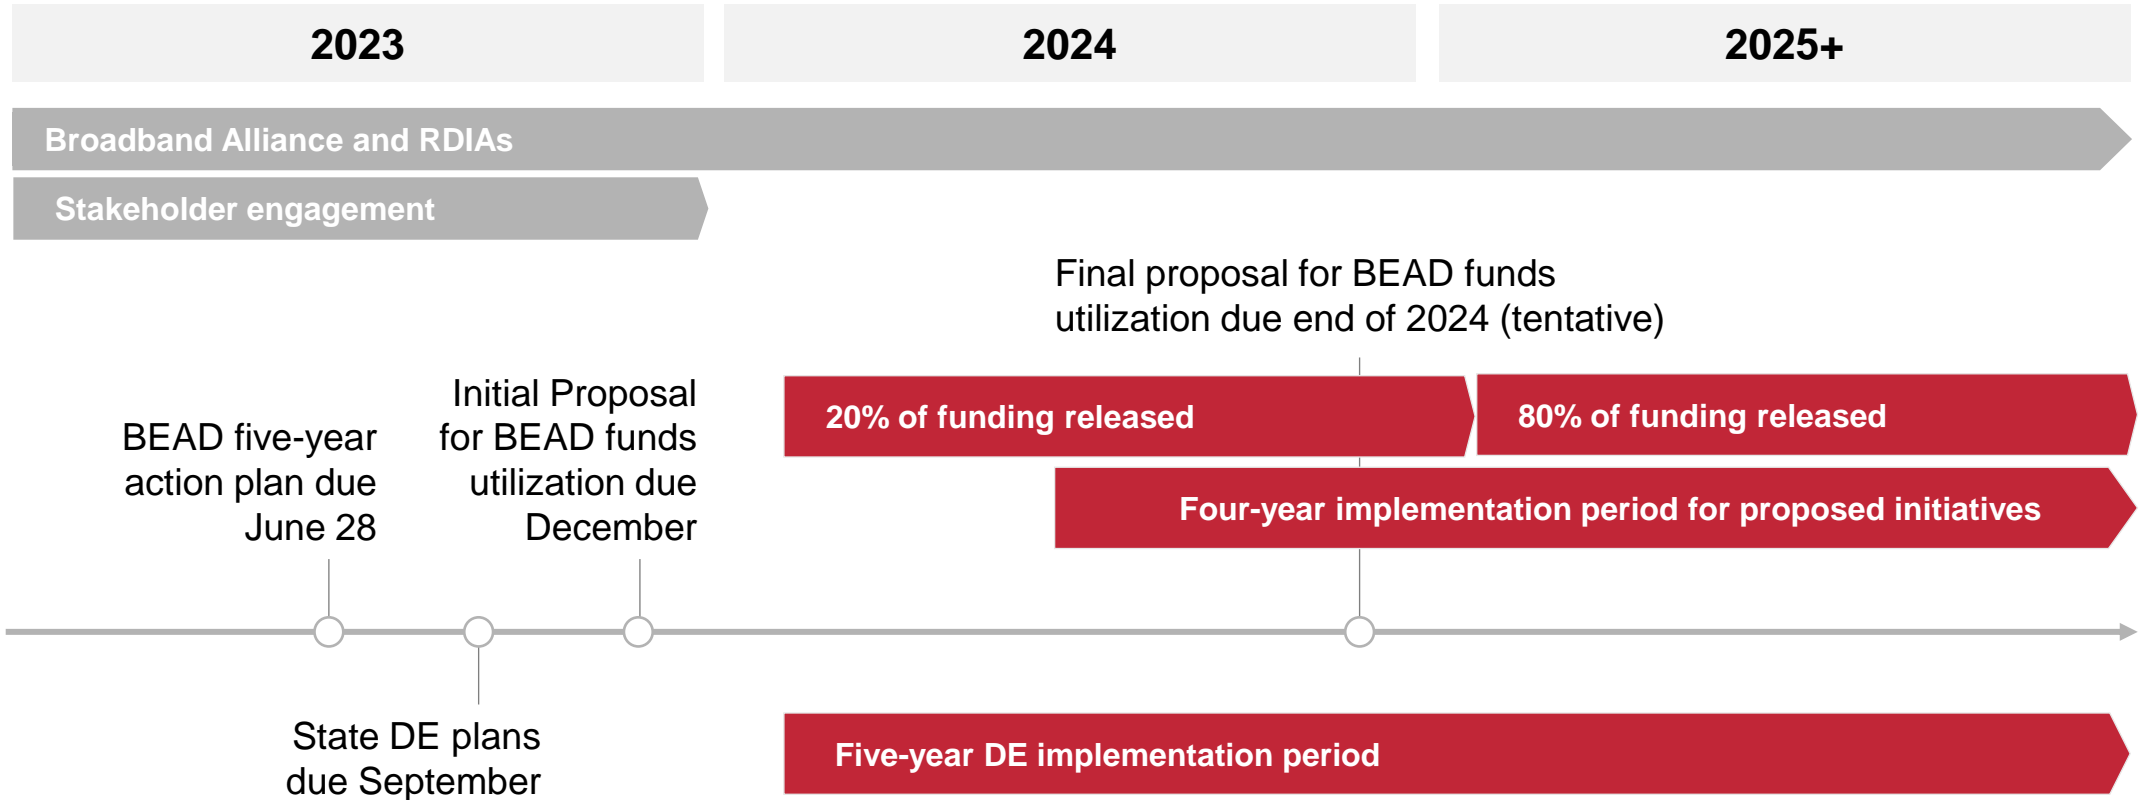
2023

2024

2025+

Broadband Alliance and RDIAs

Stakeholder engagement

Final proposal for BEAD funds utilization due end of 2024 (tentative)

Initial Proposal for BEAD funds utilization due December

BEAD five-year action plan due June 28

20% of funding released

80% of funding released

Four-year implementation period for proposed initiatives

State DE plans due September

Five-year DE implementation period